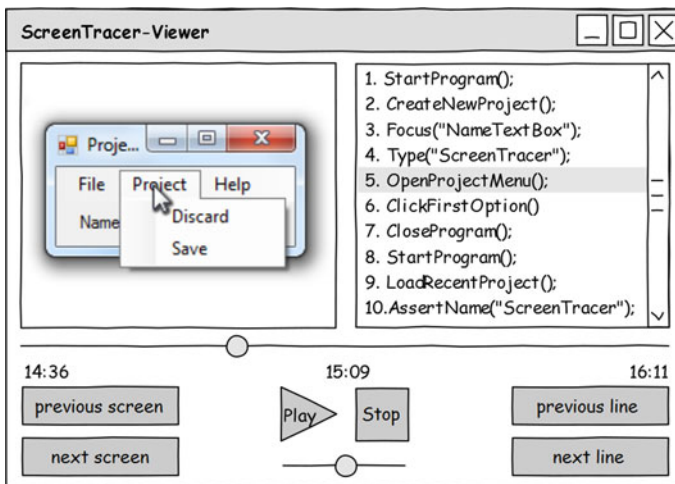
ScreenTracer-Viewer

Proje...
File Project Help
Name
Discard
Save

1. StartProgram();
2. CreateNewProject();
3. Focus("NameTextBox");
4. Type("ScreenTracer");
5. OpenProjectMenu();
6. ClickFirstOption()
7. CloseProgram();
8. StartProgram();
9. LoadRecentProject();
10.AssertName("ScreenTracer");

14:36
15:09
16:11

previous screen
next screen
Play
Stop
previous line
next line